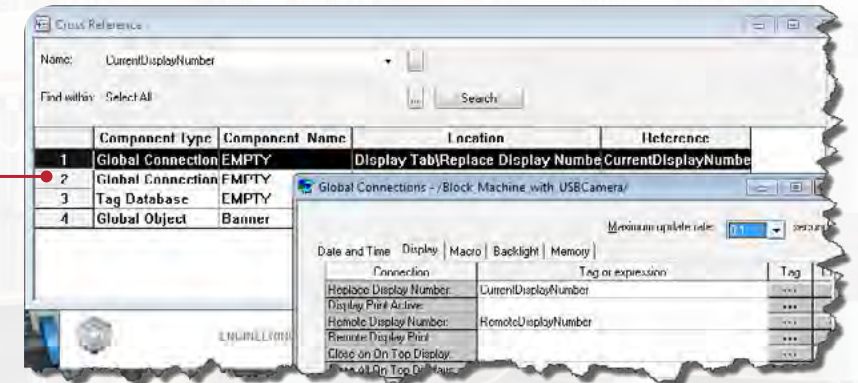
Cross Reference

Name: CurrentDisplayNumber

Find within: Select All

Search

| | Component Type | Component Name | Location | Reference |
|---|---|---|---|---|
| 1 | Global Connection | EMPTY | Display Tab\Replace Display Numbe | CurrentDisplayNumbe |
| 2 | Global Connection | EMPTY | | |
| 3 | Tag Database | EMPTY | | |
| 4 | Global Object | Banner | | |

Global Connections - /Block Machine with USBCamera/

Maximum update rate: 0.1 second

Date and Time | Display | Macro | Backlight | Memory

| Connection | Tag or expression | Tag |
|---|---|---|
| Replace Display Number: | CurrentDisplayNumber | ... |
| Display Print Active: | | ... |
| Remote Display Number: | RemoteDisplayNumber | ... |
| Remote Display Print: | | ... |
| Close on On Top Display: | | ... |
| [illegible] All On Top Di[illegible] | | |

ENGINEERING